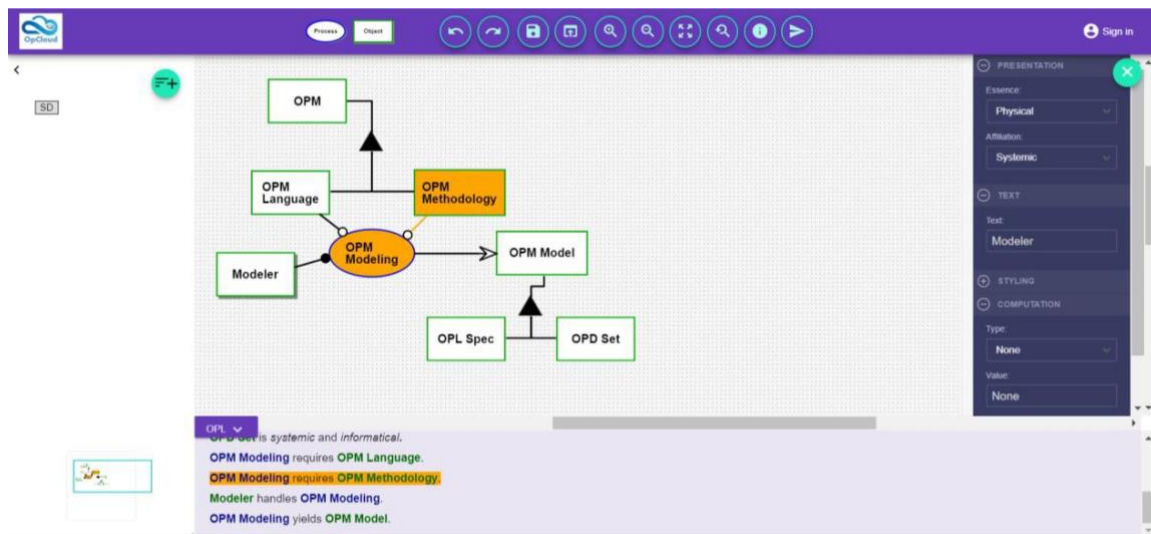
OpCloud

Process Object

Sign in

<

SD

OPM

OPM Language

OPM Methodology

OPM Modeling

Modeler

OPM Model

OPL Spec

OPD Set

PRESENTATION

Essence:

Physical

Affiliation:

Systemic

TEXT

Text:

Modeler

STYLING

COMPUTATION

Type:

None

Value:

None

OPL

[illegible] is systemic and informatical.

OPM Modeling requires OPM Language.

OPM Modeling requires OPM Methodology.

Modeler handles OPM Modeling.

OPM Modeling yields OPM Model.